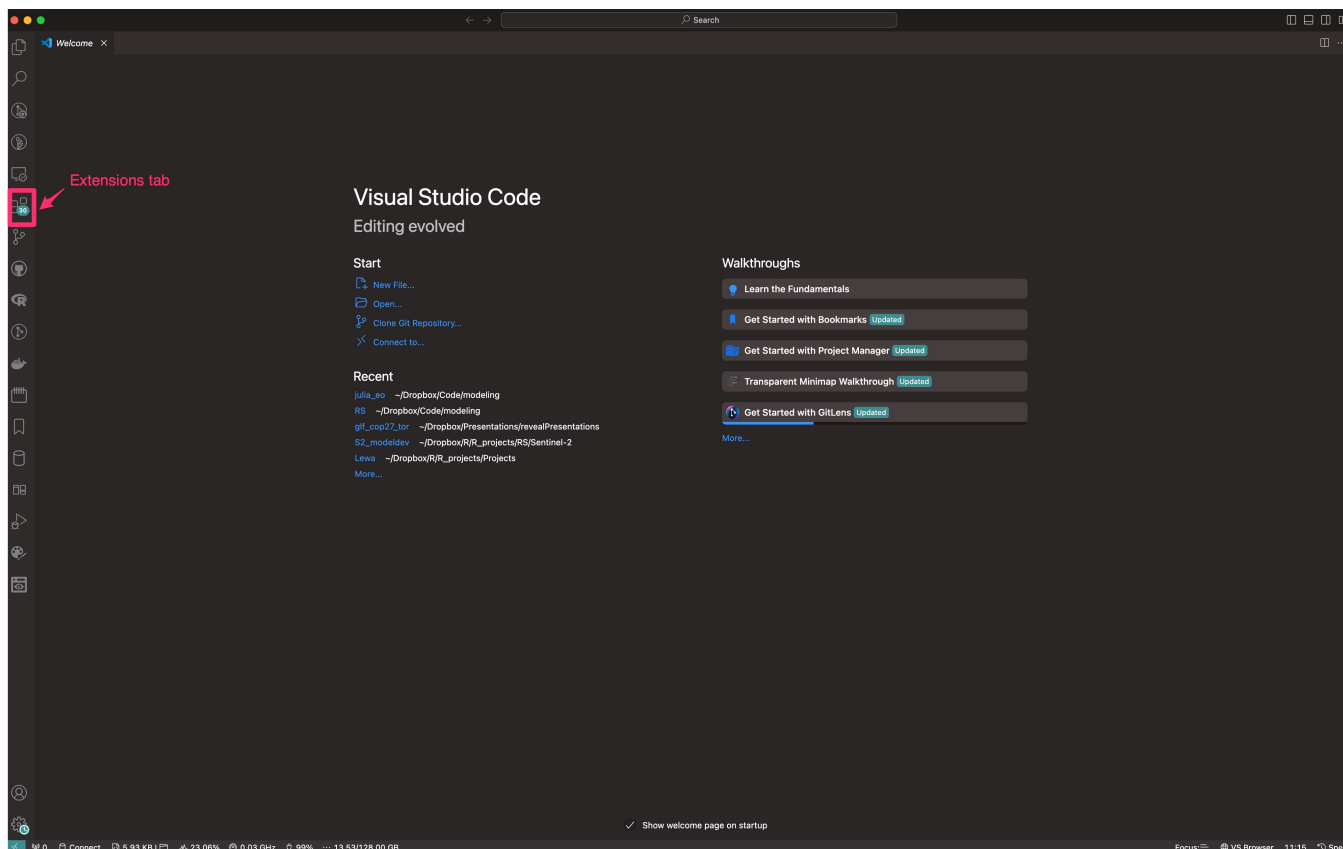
Search

Welcome ×

Extensions tab

30

Visual Studio Code

Editing evolved

Start

New File...

Open...

Clone Git Repository...

Connect to...

Recent

julia_eo ~/Dropbox/Code/modeling

RS ~/Dropbox/Code/modeling

gif_cop27_tor ~/Dropbox/Presentations/revealPresentations

S2_modeldev ~/Dropbox/R/R_projects/RS/Sentinel-2

Lewa ~/Dropbox/R/R_projects/Projects

More...

Walkthroughs

Learn the Fundamentals

Get Started with Bookmarks Updated

Get Started with Project Manager Updated

Transparent Minimap Walkthrough Updated

Get Started with GitLens Updated

More...

Show welcome page on startup

0 Connect 5.93 KB 23.06% 0.03 GHz 99% 13.53/128.00 GB Focus: VS Browser 11:15